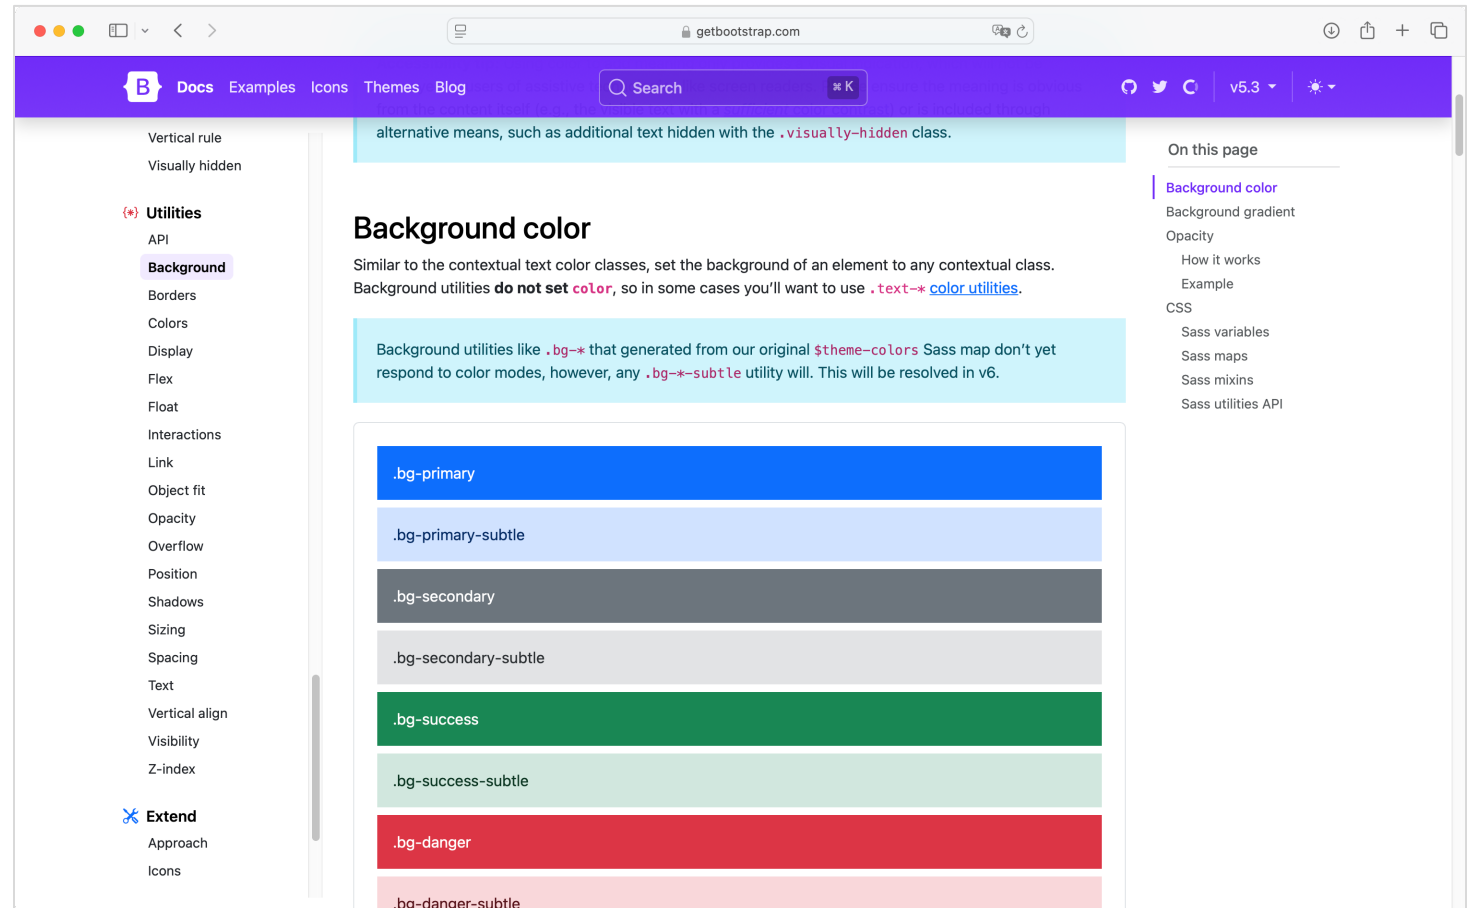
getbootstrap.com

B Docs Examples Icons Themes Blog

Search ⌘K

v5.3

Vertical rule
Visually hidden

Utilities
API
Background
Borders
Colors
Display
Flex
Float
Interactions
Link
Object fit
Opacity
Overflow
Position
Shadows
Sizing
Spacing
Text
Vertical align
Visibility
Z-index

Extend
Approach
Icons

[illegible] alternative means, such as additional text hidden with the .visually-hidden class.

Background color

Similar to the contextual text color classes, set the background of an element to any contextual class. Background utilities **do not set** color, so in some cases you'll want to use .text-* color utilities.

Background utilities like .bg-* that generated from our original $theme-colors Sass map don't yet respond to color modes, however, any .bg-*-subtle utility will. This will be resolved in v6.

.bg-primary

.bg-primary-subtle

.bg-secondary

.bg-secondary-subtle

.bg-success

.bg-success-subtle

.bg-danger

.bg-danger-subtle

On this page
Background color
Background gradient
Opacity
How it works
Example
CSS
Sass variables
Sass maps
Sass mixins
Sass utilities API